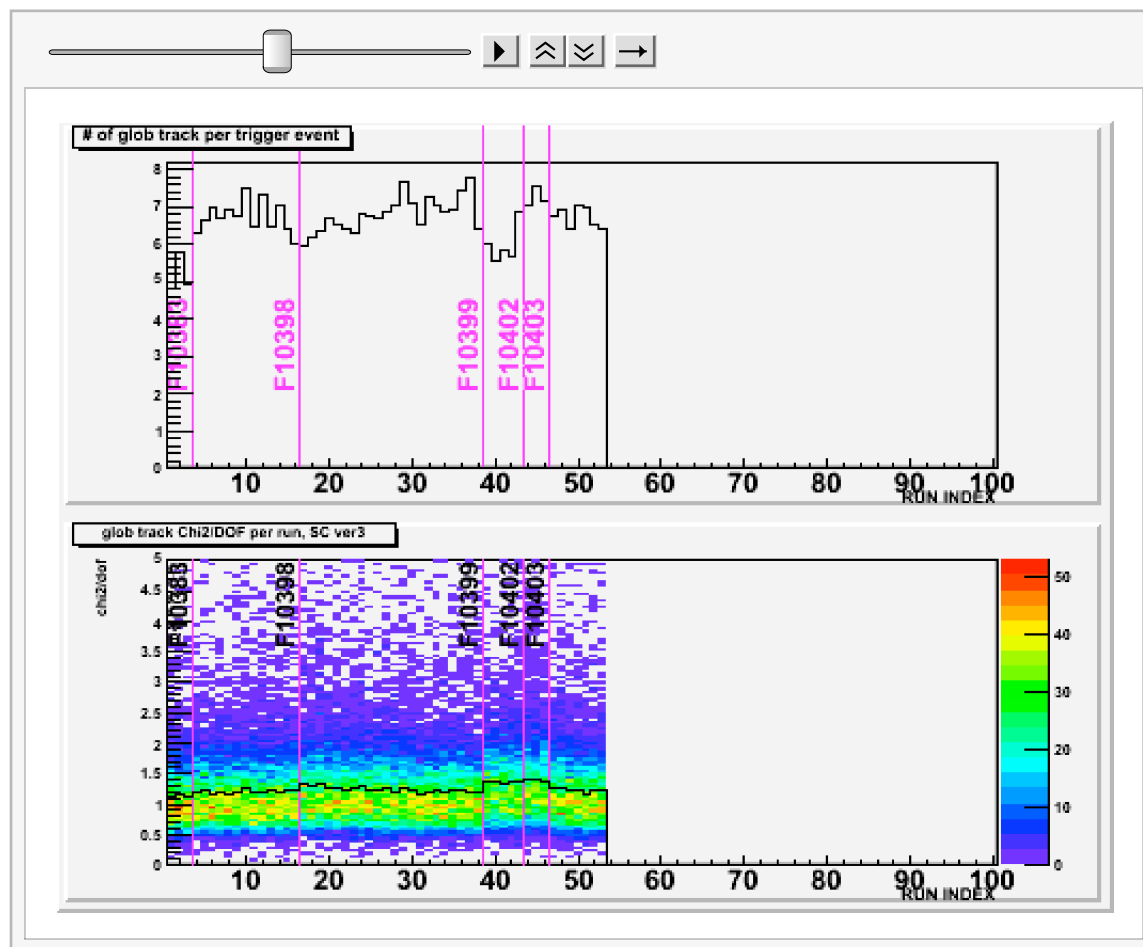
# of glob track per trigger event

8
7
6
5
4
3
2
1
0

F10383
F10398
F10399
F10402
F10403

10 20 30 40 50 60 70 80 90 100
RUN INDEX

glob track Chi2/DOF per run, SC ver3

chi2/dof

5
4.5
4
3.5
3
2.5
2
1.5
1
0.5
0

F10383
F10398
F10399
F10402
F10403

10 20 30 40 50 60 70 80 90 100
RUN INDEX

50
40
30
20
10
0